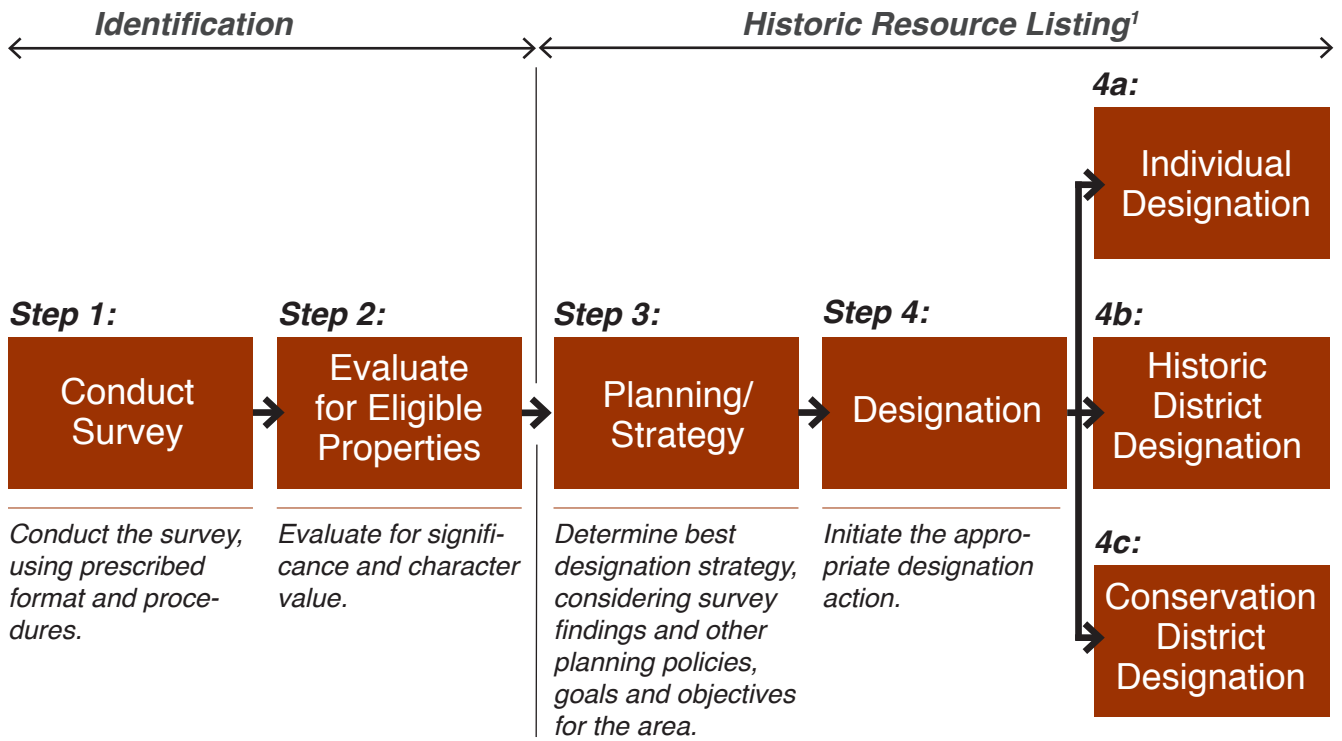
Identification

Historic Resource Listing$^1$

Step 1:

Conduct Survey

Conduct the survey, using prescribed format and procedures.

Step 2:

Evaluate for Eligible Properties

Evaluate for significance and character value.

Step 3:

Planning/ Strategy

Determine best designation strategy, considering survey findings and other planning policies, goals and objectives for the area.

Step 4:

Designation

Initiate the appropriate designation action.

4a:

Individual Designation

4b:

Historic District Designation

4c:

Conservation District Designation